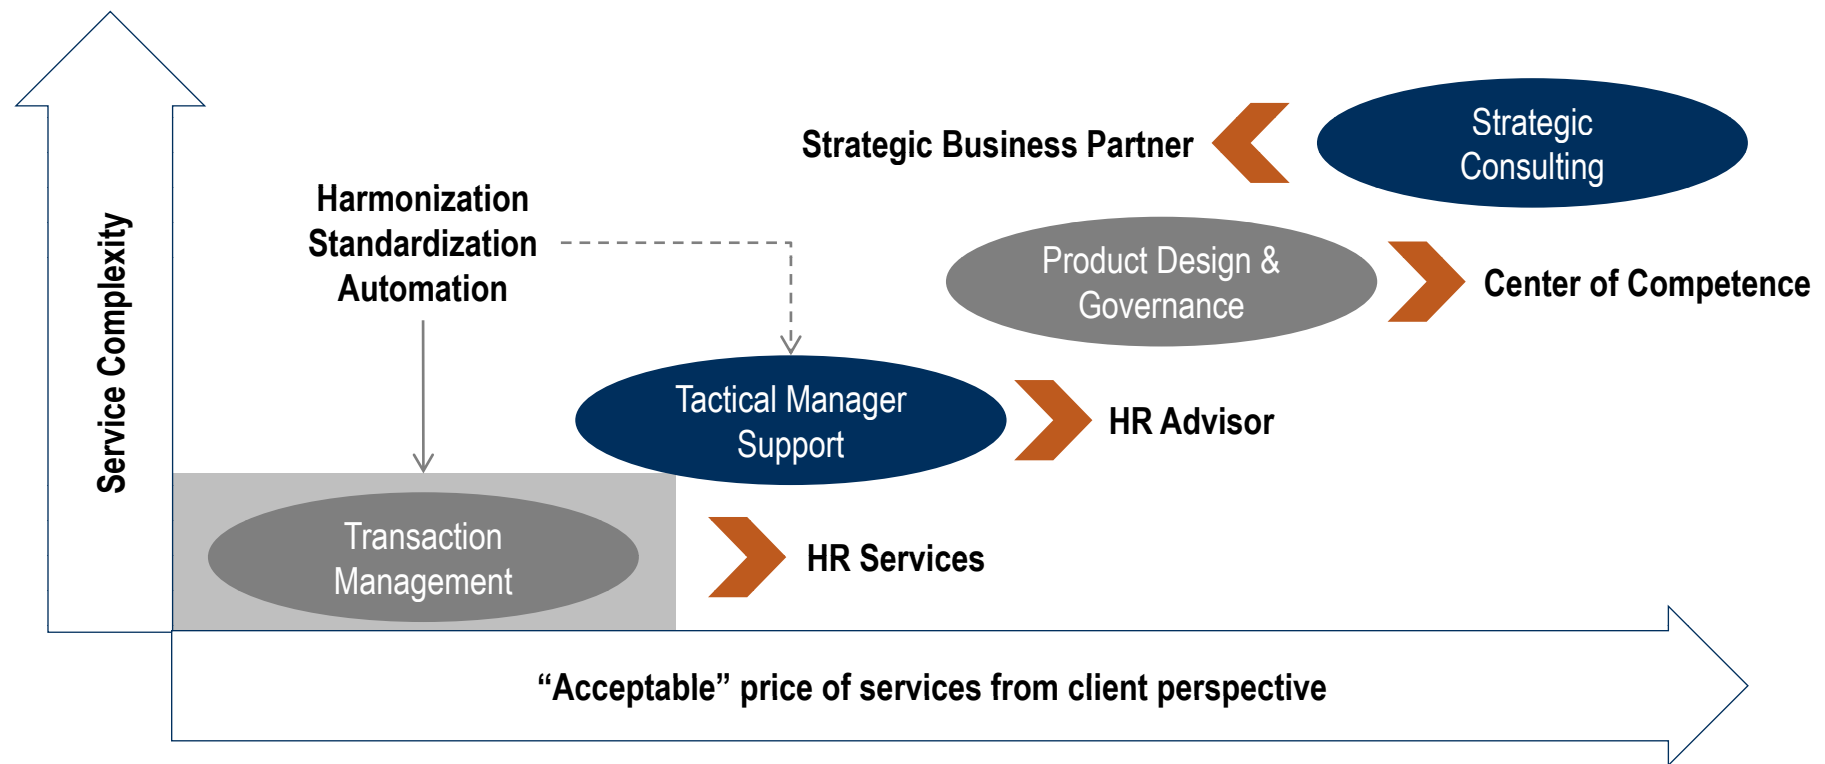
Service Complexity

Strategic Business Partner

Strategic Consulting

Harmonization
Standardization
Automation

Product Design & Governance

Center of Competence

Tactical Manager Support

HR Advisor

Transaction Management

HR Services

“Acceptable” price of services from client perspective